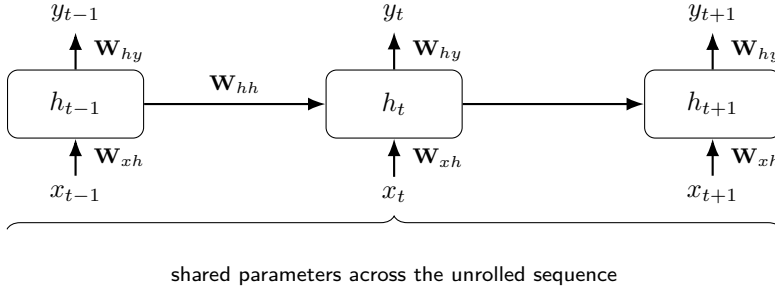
$y_{t-1}$

$\mathbf{W}_{hy}$

$h_{t-1}$

$\mathbf{W}_{xh}$

$x_{t-1}$

$\mathbf{W}_{hh}$

$y_t$

$\mathbf{W}_{hy}$

$h_t$

$\mathbf{W}_{xh}$

$x_t$

$y_{t+1}$

$\mathbf{W}_{h}$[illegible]

$h_{t+1}$

$\mathbf{W}_{x}$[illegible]

$x_{t+1}$

shared parameters across the unrolled sequence